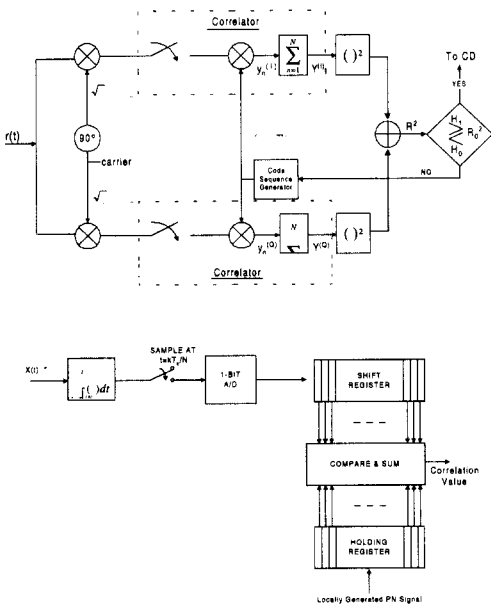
Correlator

$\sum_{n=1}^{N}$

$y_n^{(I)}$

$Y^{(I)}$

$(\ )^2$

To CD

YES

$H_1$

$R_0^2$

$H_0$

$R^2$

NO

$\sqrt{}$

90°

carrier

$\sqrt{}$

r(t)

Code Sequence Generator

$y_n^{(Q)}$

N

$Y^{(Q)}$

$(\ )^2$

Correlator

X(t)

$\int (\ ) dt$

SAMPLE AT $t=kT_c/N$

1-BIT A/D

SHIFT REGISTER

COMPARE & SUM

Correlation Value

HOLDING REGISTER

Locally Generated PN Signal